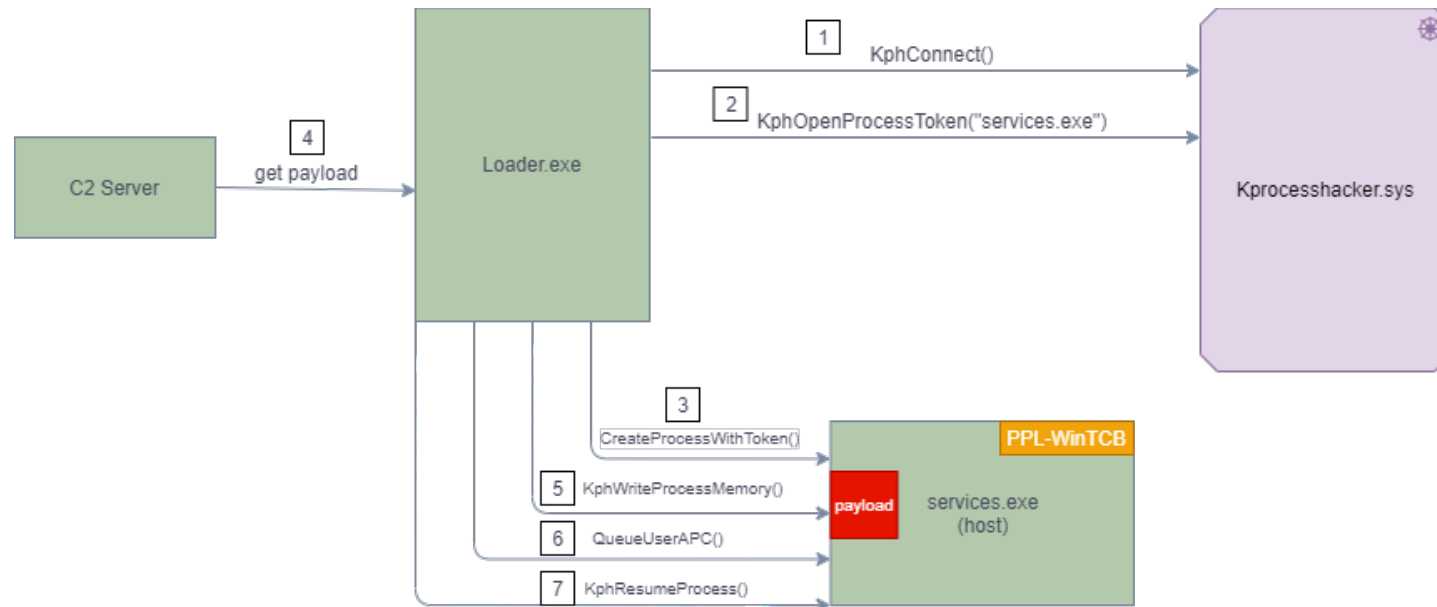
C2 Server

4
get payload

Loader.exe

1
KphConnect()

2
KphOpenProcessToken("services.exe")

Kprocesshacker.sys

3
CreateProcessWithToken()

5
KphWriteProcessMemory()

6
QueueUserAPC()

7
KphResumeProcess()

PPL-WinTCB

payload

services.exe
(host)